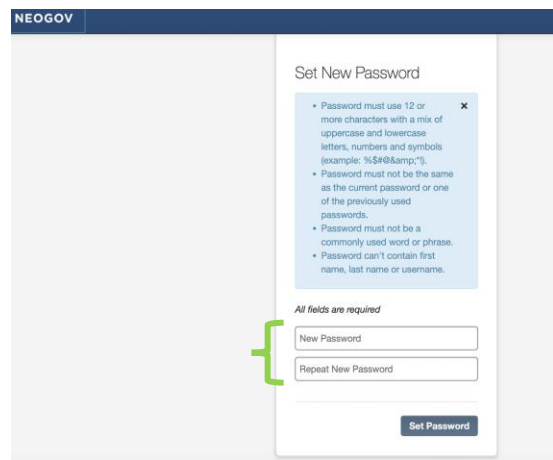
NEOGOV

Set New Password

- Password must use 12 or more characters with a mix of uppercase and lowercase letters, numbers and symbols (example: %$#@&amp;*!).
- Password must not be the same as the current password or one of the previously used passwords.
- Password must not be a commonly used word or phrase.
- Password can't contain first name, last name or username.

×

All fields are required

New Password

Repeat New Password

Set Password